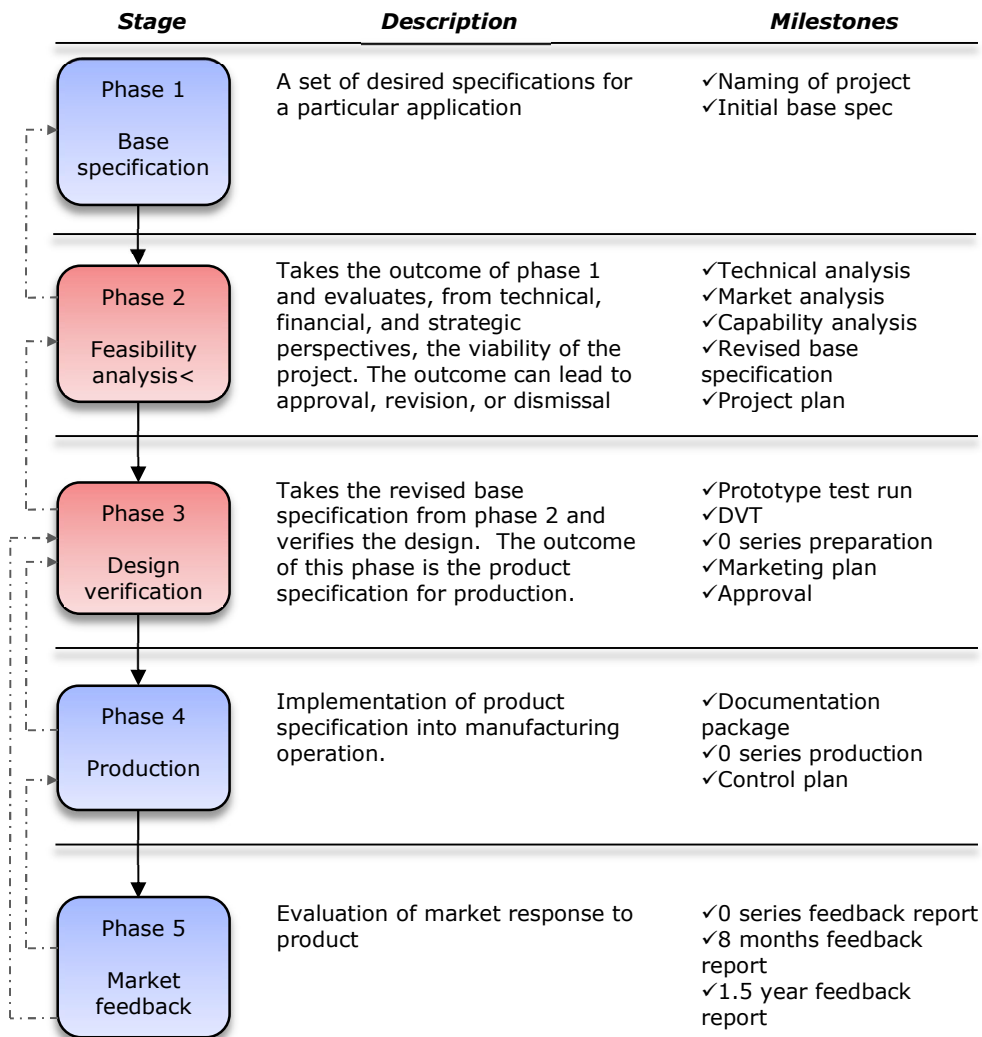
| Stage | Description | Milestones |
|---|---|---|
| Phase 1<br>Base specification | A set of desired specifications for a particular application | ✓Naming of project<br>✓Initial base spec |
| Phase 2<br>Feasibility analysis< | Takes the outcome of phase 1 and evaluates, from technical, financial, and strategic perspectives, the viability of the project. The outcome can lead to approval, revision, or dismissal | ✓Technical analysis<br>✓Market analysis<br>✓Capability analysis<br>✓Revised base specification<br>✓Project plan |
| Phase 3<br>Design verification | Takes the revised base specification from phase 2 and verifies the design. The outcome of this phase is the product specification for production. | ✓Prototype test run<br>✓DVT<br>✓0 series preparation<br>✓Marketing plan<br>✓Approval |
| Phase 4<br>Production | Implementation of product specification into manufacturing operation. | ✓Documentation package<br>✓0 series production<br>✓Control plan |
| Phase 5<br>Market feedback | Evaluation of market response to product | ✓0 series feedback report<br>✓8 months feedback report<br>✓1.5 year feedback report |